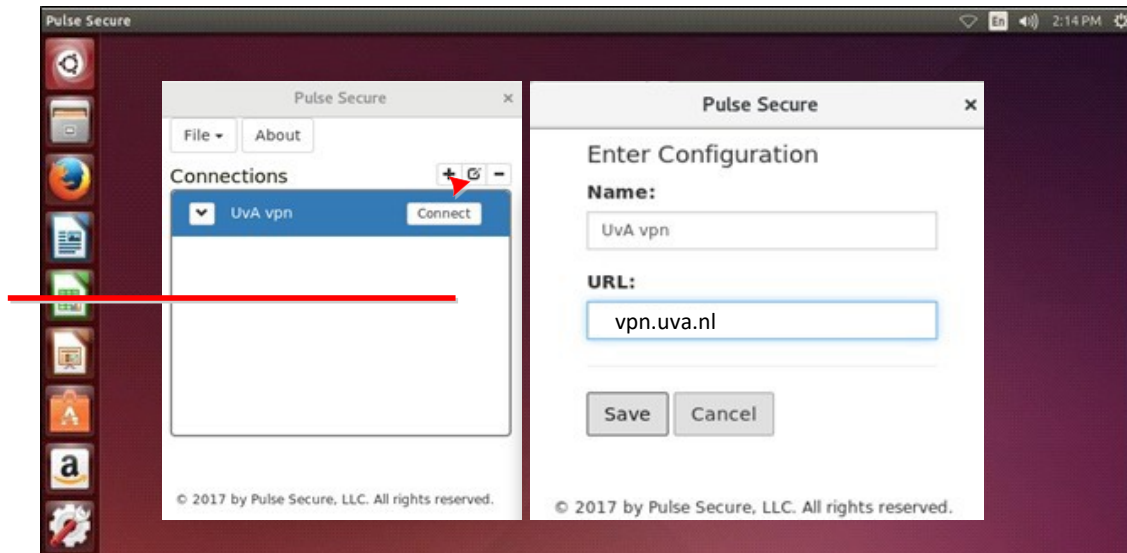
Pulse Secure

En 2:14 PM

Pulse Secure ×

File ▾ About

Connections + −

UvA vpn Connect

© 2017 by Pulse Secure, LLC. All rights reserved.

Pulse Secure ×

Enter Configuration

Name:

UvA vpn

URL:

vpn.uva.nl

Save Cancel

© 2017 by Pulse Secure, LLC. All rights reserved.